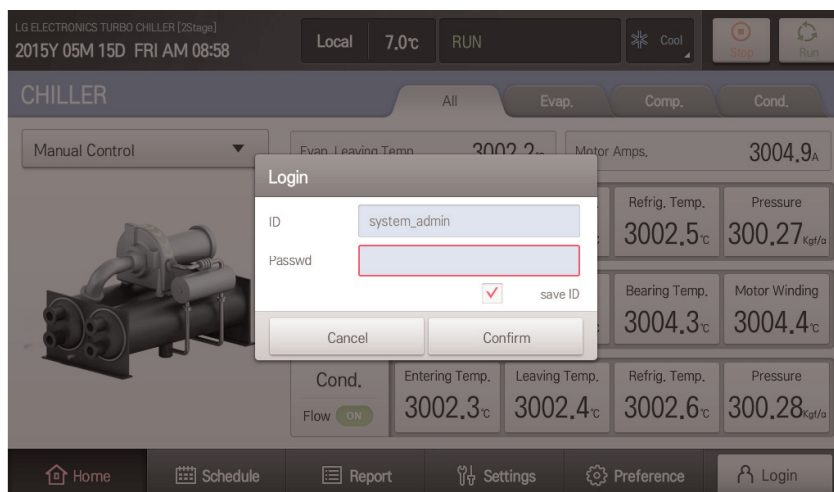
LG ELECTRONICS TURBO CHILLER [2Stage]
2015Y 05M 15D FRI AM 08:58

Local 7.0℃ RUN

Cool

Stop Run

CHILLER

All Evap. Comp. Cond.

Manual Control

Evap. Leaving Temp. 3002.2℃

Motor Amps. 3004.9A

Login

ID system_admin

Passwd

save ID

Cancel Confirm

Refrig. Temp. 3002.5℃

Pressure 300.27Kgf/a

Bearing Temp. 3004.3℃

Motor Winding 3004.4℃

Cond.

Flow ON

Entering Temp. 3002.3℃

Leaving Temp. 3002.4℃

Refrig. Temp. 3002.6℃

Pressure 300.28Kgf/a

Home Schedule Report Settings Preference Login